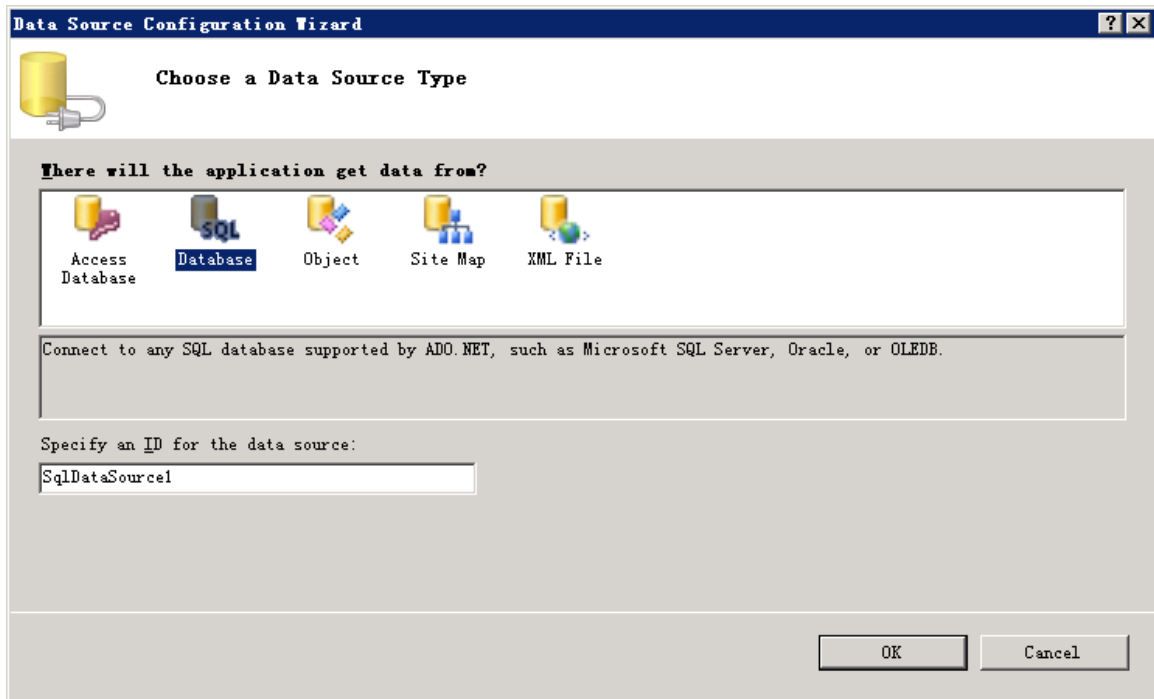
Data Source Configuration Wizard

? X

Choose a Data Source Type

Where will the application get data from?

Access Database

SQL

Database

Object

Site Map

XML File

Connect to any SQL database supported by ADO.NET, such as Microsoft SQL Server, Oracle, or OLEDB.

Specify an ID for the data source:

SqlDataSource1

OK

Cancel